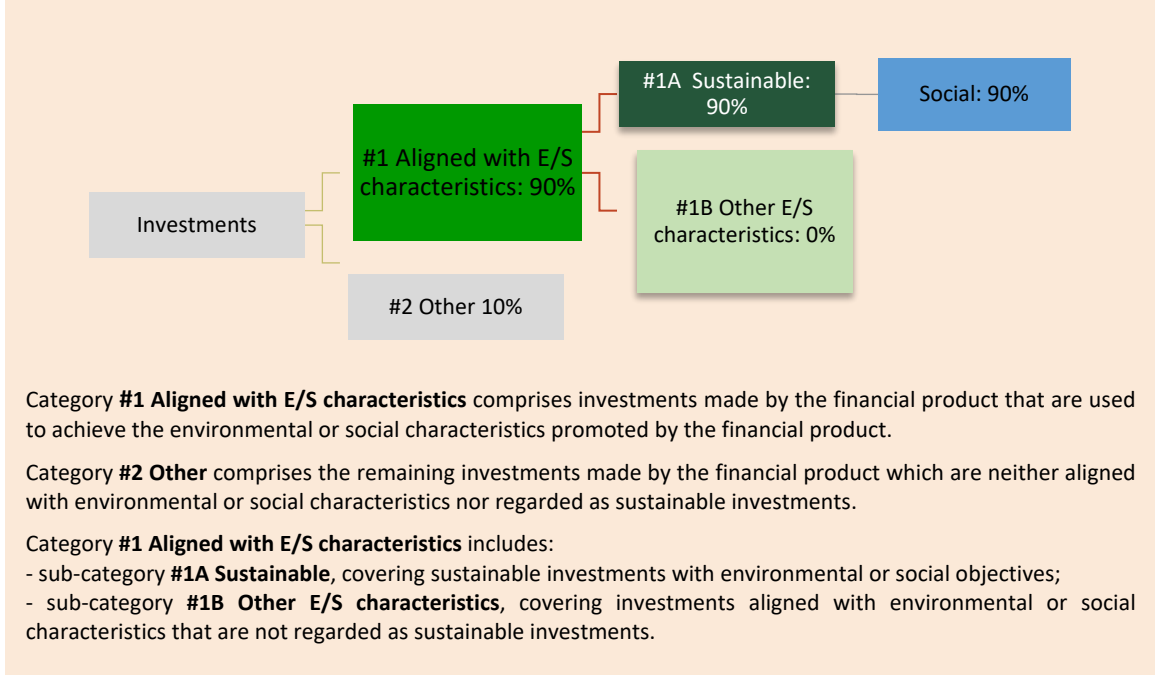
Investments

#1 Aligned with E/S characteristics: 90%

#2 Other 10%

#1A Sustainable: 90%

#1B Other E/S characteristics: 0%

Social: 90%

Category **#1 Aligned with E/S characteristics** comprises investments made by the financial product that are used to achieve the environmental or social characteristics promoted by the financial product.

Category **#2 Other** comprises the remaining investments made by the financial product which are neither aligned with environmental or social characteristics nor regarded as sustainable investments.

Category **#1 Aligned with E/S characteristics** includes:
- sub-category **#1A Sustainable**, covering sustainable investments with environmental or social objectives;
- sub-category **#1B Other E/S characteristics**, covering investments aligned with environmental or social characteristics that are not regarded as sustainable investments.